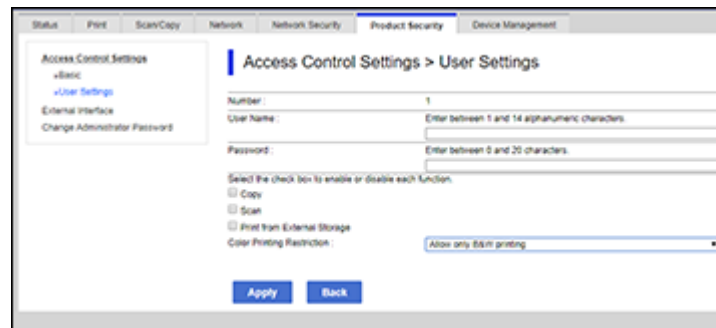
Status Print Scan/Copy Network Network Security Product Security Device Management

Access Control Settings
»Basic
»User Settings
External Interface
Change Administrator Password

Access Control Settings > User Settings

Number : 1
User Name : Enter between 1 and 14 alphanumeric characters.
Password : Enter between 0 and 20 characters.
Select the check box to enable or disable each function.
Copy
Scan
Print from External Storage
Color Printing Restriction : Allow only B&W printing

Apply Back